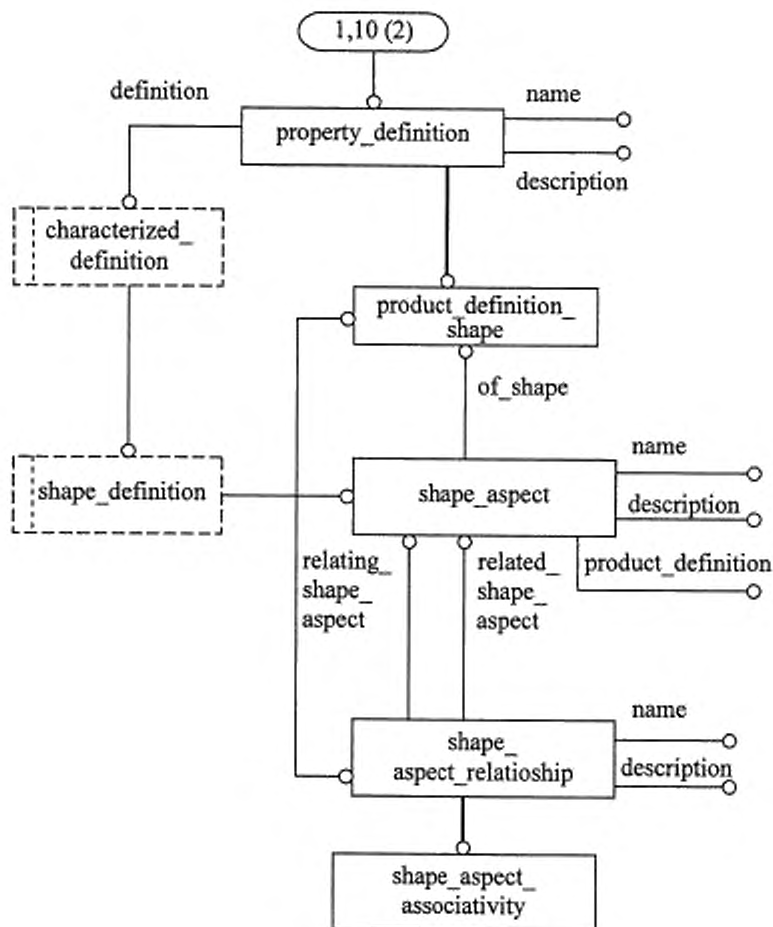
1,10 (2)

definition

property_definition

name

description

characterized_ definition

product_definition_ shape

of_shape

shape_definition

shape_aspect

name

description

product_definition

relating_ shape_ aspect

related_ shape_ aspect

shape_ aspect_relatioship

name

description

shape_aspect_ associativity